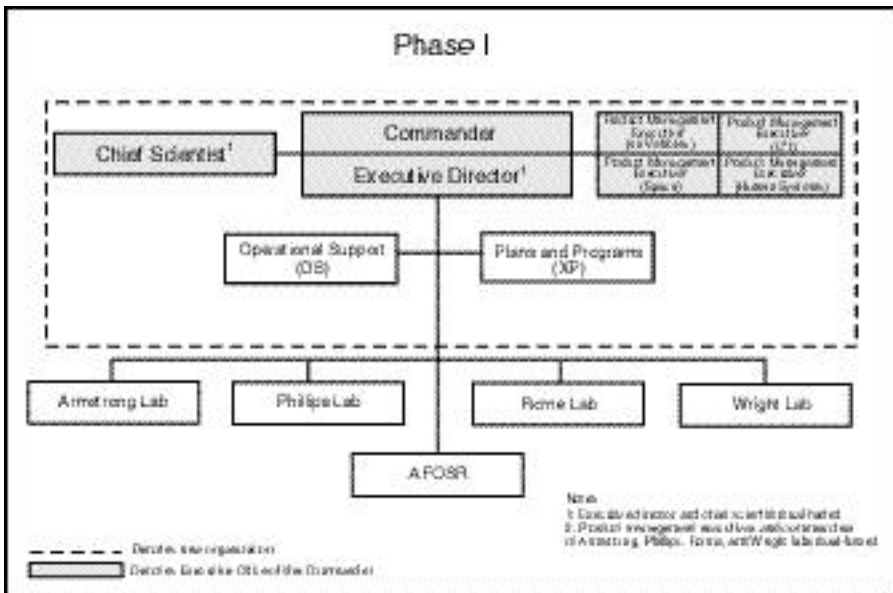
Phase I

Chief Scientist$^1$

Commander

Executive Director$^1$

Product Management Executive (Air Vehicles)

Product Management Executive (C$^3$I)

Product Management Executive (Space)

Product Management Executive (Human Systems)

Operational Support (OS)

Plans and Programs (XP)

Armstrong Lab

Phillips Lab

Rome Lab

Wright Lab

AFOSR

Notes
1: Executive director and chief scientist dual-hatted
2: Product management executives and commanders of Armstrong, Phillips, Rome, and Wright labs dual-hatted

Denotes new organization

Denotes Executive Office of the Commander